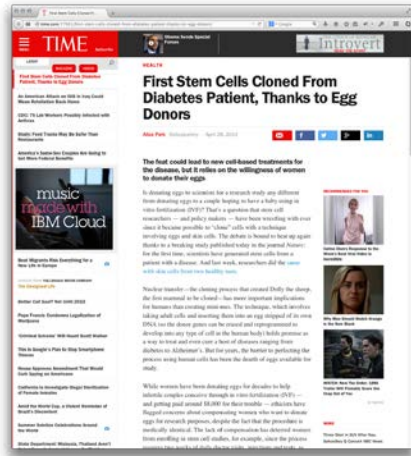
TIME

HEALTH

First Stem Cells Cloned From Diabetes Patient, Thanks to Egg Donors

Alice Park

The feat could lead to new cell-based treatments for the disease, but it relies on the willingness of women to donate their eggs

First Stem Cells Cloned From Diabetes Patient, Thanks to Egg Donors

music made with IBM Cloud

Introvert

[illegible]